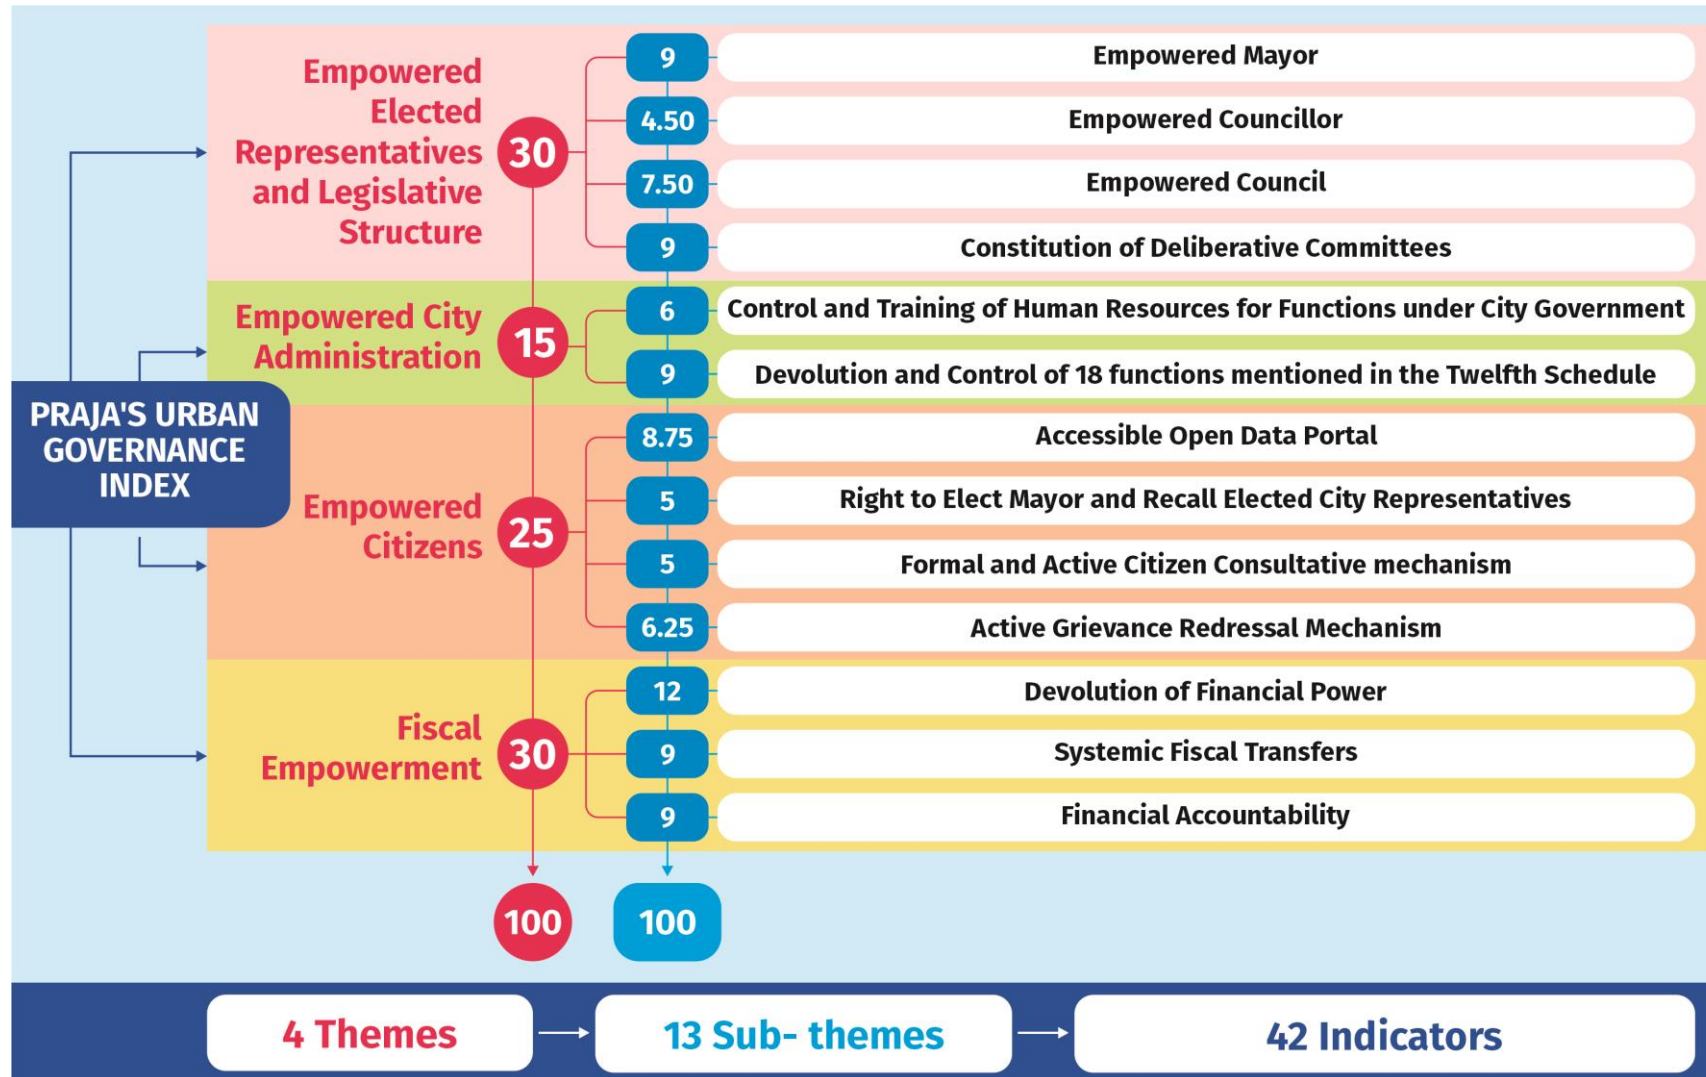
PRAJA'S URBAN GOVERNANCE INDEX

Empowered Elected Representatives and Legislative Structure
30
9 Empowered Mayor
4.50 Empowered Councillor
7.50 Empowered Council
9 Constitution of Deliberative Committees

Empowered City Administration
15
6 Control and Training of Human Resources for Functions under City Government
9 Devolution and Control of 18 functions mentioned in the Twelfth Schedule

Empowered Citizens
25
8.75 Accessible Open Data Portal
5 Right to Elect Mayor and Recall Elected City Representatives
5 Formal and Active Citizen Consultative mechanism
6.25 Active Grievance Redressal Mechanism

Fiscal Empowerment
30
12 Devolution of Financial Power
9 Systemic Fiscal Transfers
9 Financial Accountability

100
100

4 Themes → 13 Sub- themes → 42 Indicators